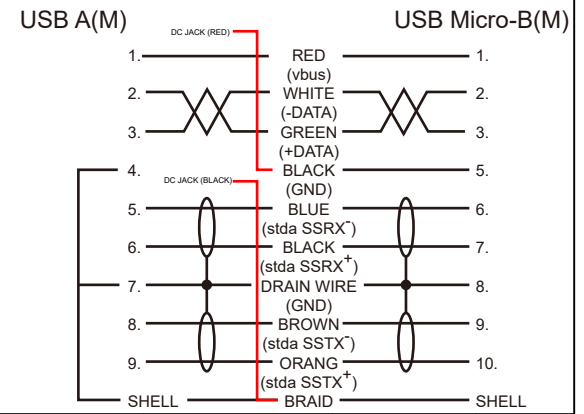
USB A(M)

DC JACK (RED)

USB Micro-B(M)

1. RED (vbus) 1.

2. WHITE (-DATA) 2.

3. GREEN (+DATA) 3.

4. DC JACK (BLACK) BLACK (GND) 5.

5. BLUE (stda SSRX$^-$) 6.

6. BLACK (stda SSRX$^+$) 7.

7. DRAIN WIRE (GND) 8.

8. BROWN (stda SSTX$^-$) 9.

9. ORANG (stda SSTX$^+$) 10.

SHELL BRAID SHELL